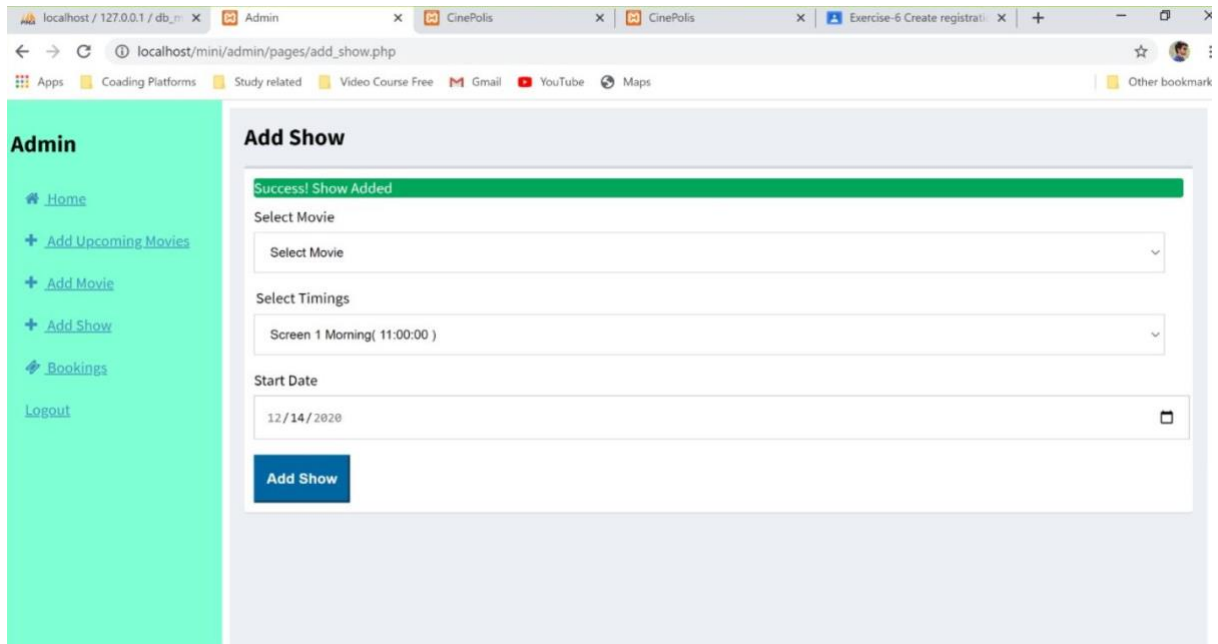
localhost / 127.0.0.1 / db_m × Admin × CinePolis × CinePolis × Exercise-6 Create registrati × +

localhost/mini/admin/pages/add_show.php

Apps Coading Platforms Study related Video Course Free Gmail YouTube Maps Other bookmark

Admin

Home

Add Upcoming Movies

Add Movie

Add Show

Bookings

Logout

Add Show

Success! Show Added

Select Movie

Select Movie

Select Timings

Screen 1 Morning( 11:00:00 )

Start Date

12/14/2020

Add Show